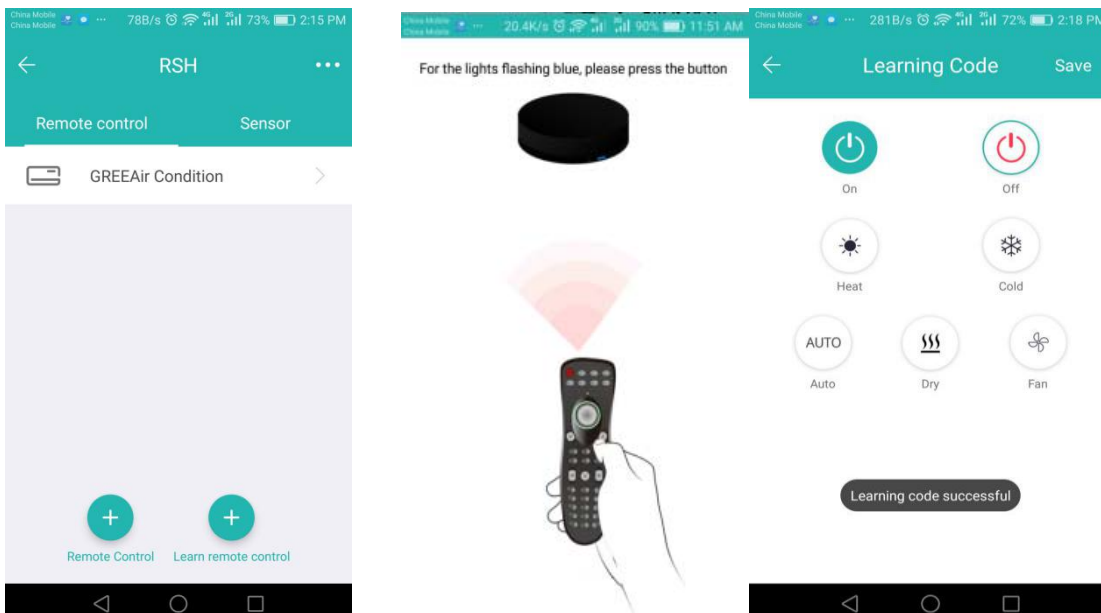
China Mobile
China Mobile
78B/s 73% 2:15 PM

RSH

Remote control

Sensor

GREEAir Condition

+
Remote Control

+
Learn remote control

China Mobile
China Mobile
20.4K/s 90% 11:51 AM

For the lights flashing blue, please press the button

China Mobile
China Mobile
281B/s 72% 2:18 PM

Learning Code

Save

On

Off

Heat

Cold

AUTO
Auto

Dry

Fan

Learning code successful